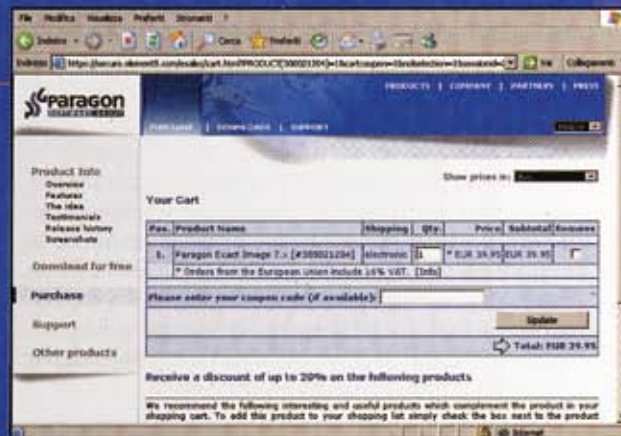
File Modifica Visualizza Preferiti Strumenti ?

Indietro Cerca Preferiti

Indirizzo https://secure.element5.com/esales/cart.html?PRODUCT[300021294]=1&cart... Vai Collegamenti

Paragon

PRODUCTS | COMPANY | PARTNERS | PRESS

PURCHASE | DOWNLOADS | SUPPORT

Product Info
Overview
Features
The idea
Testimonials
Release history
Screenshots

Download for free

Purchase

Support

Other products

Show prices in: EUR

Your Cart

| Pos. | Product Name | Shipping | Qty. | Price | Subtotal | Remove |
|---|---|---|---|---|---|---|
| 1. | Paragon Exact Image 7.x [#300021294] | electronic | 1 | * EUR 39.95 | EUR 39.95 | ☐ |
| | * Orders from the European Union include 16% VAT. [Info] | | | | | |

Please enter your coupon code (if available):

Update

Total: EUR 39.95

Receive a discount of up to 20% on the following products

We recommend the following interesting and useful products which complement the product in your shopping cart. To add this product to your shopping list simply check the box next to the product

Internet